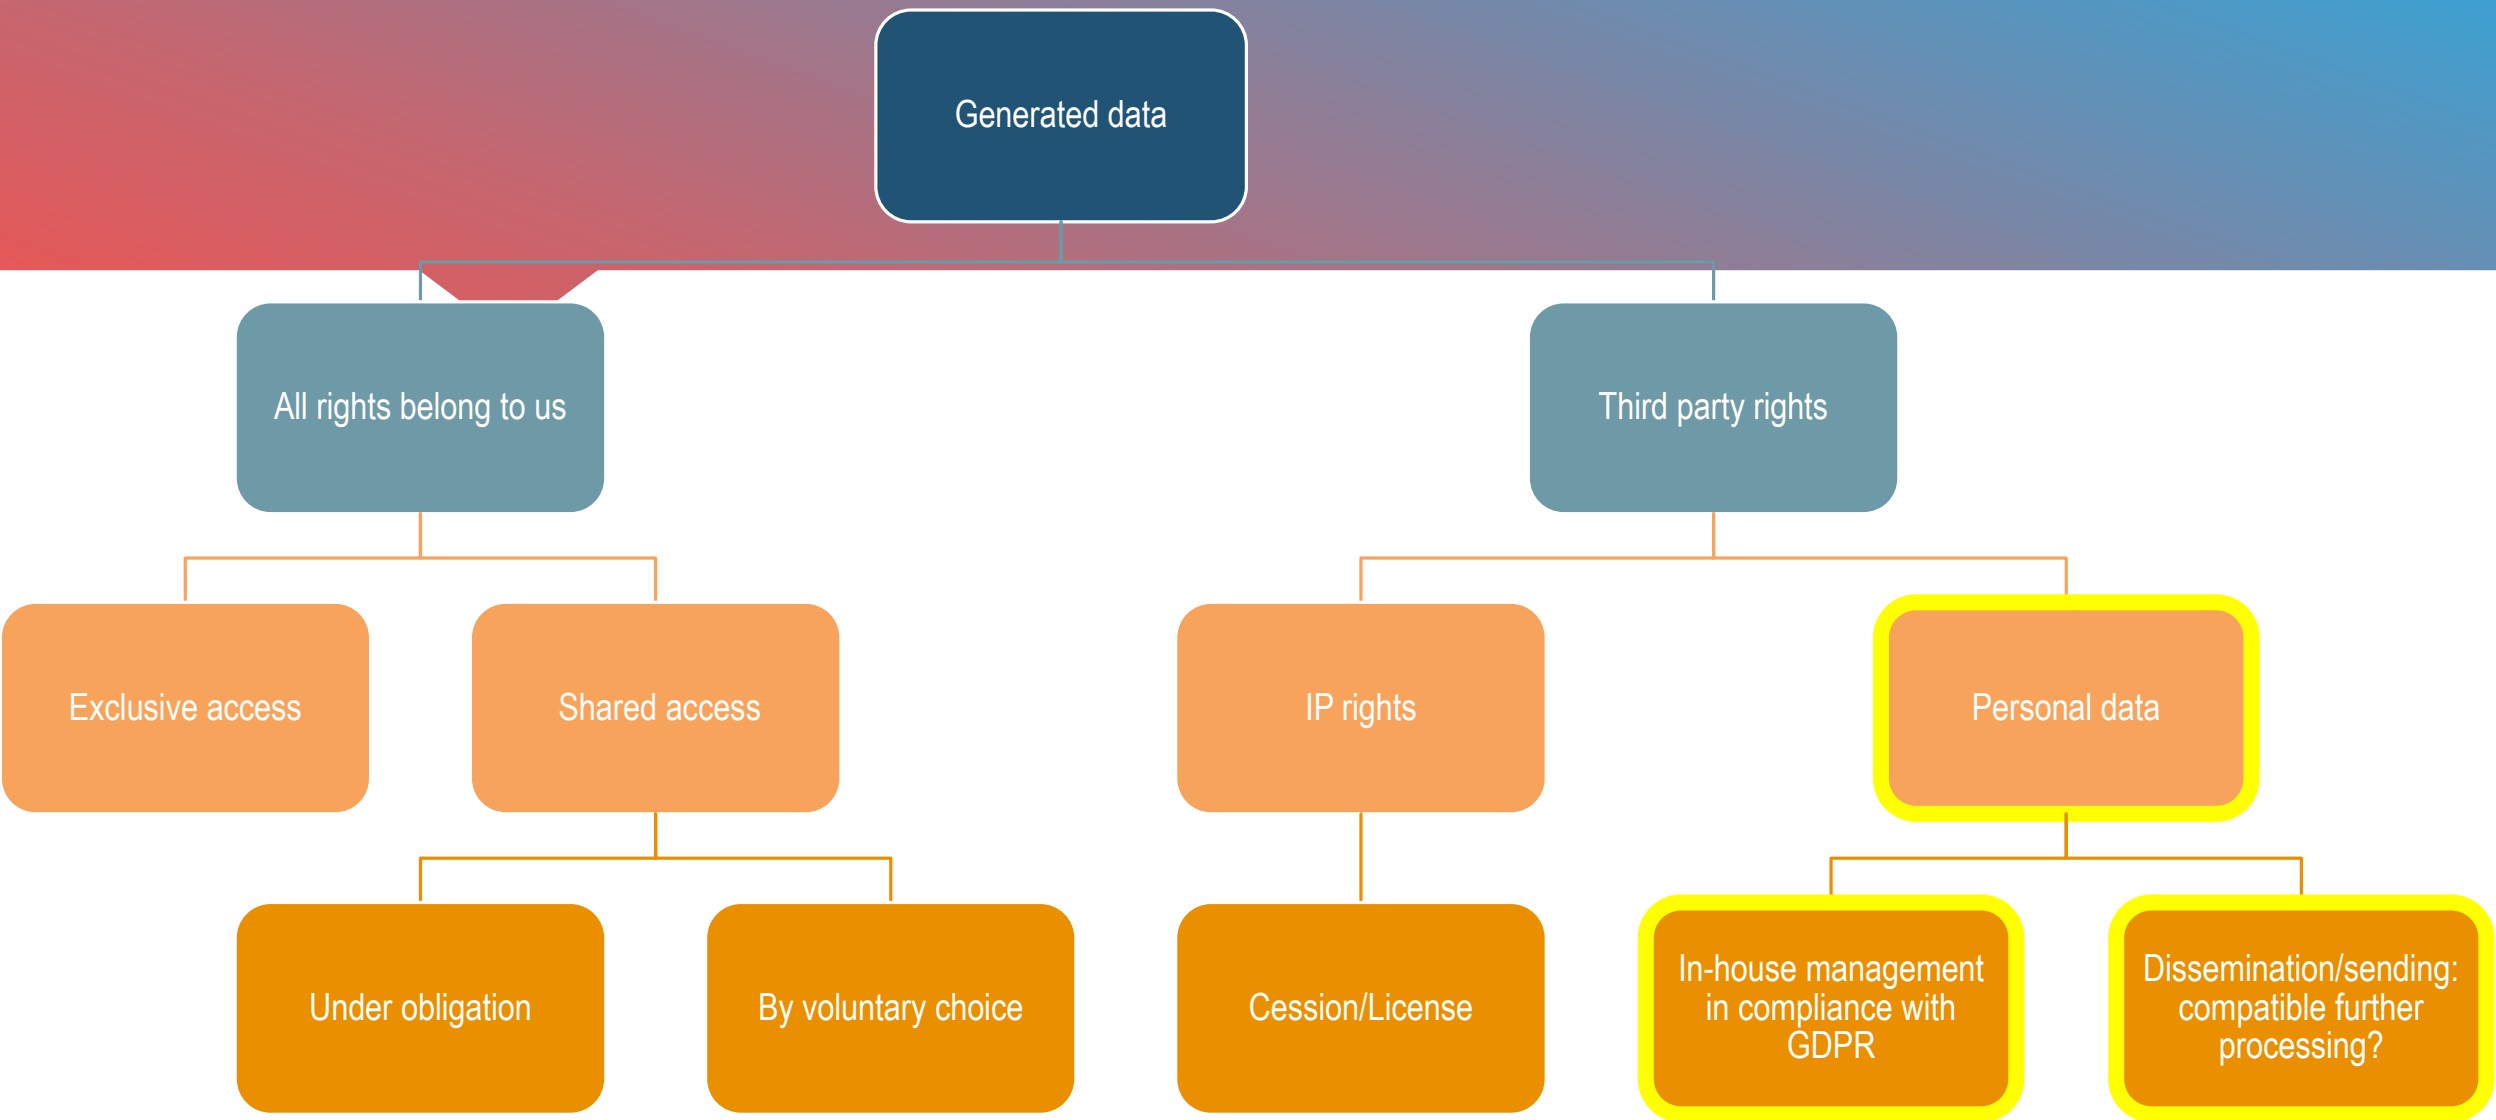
Generated data

All rights belong to us

Third party rights

Exclusive access

Shared access

IP rights

Personal data

Under obligation

By voluntary choice

Cession/License

In-house management in compliance with GDPR

Dissemination/sending: compatible further processing?